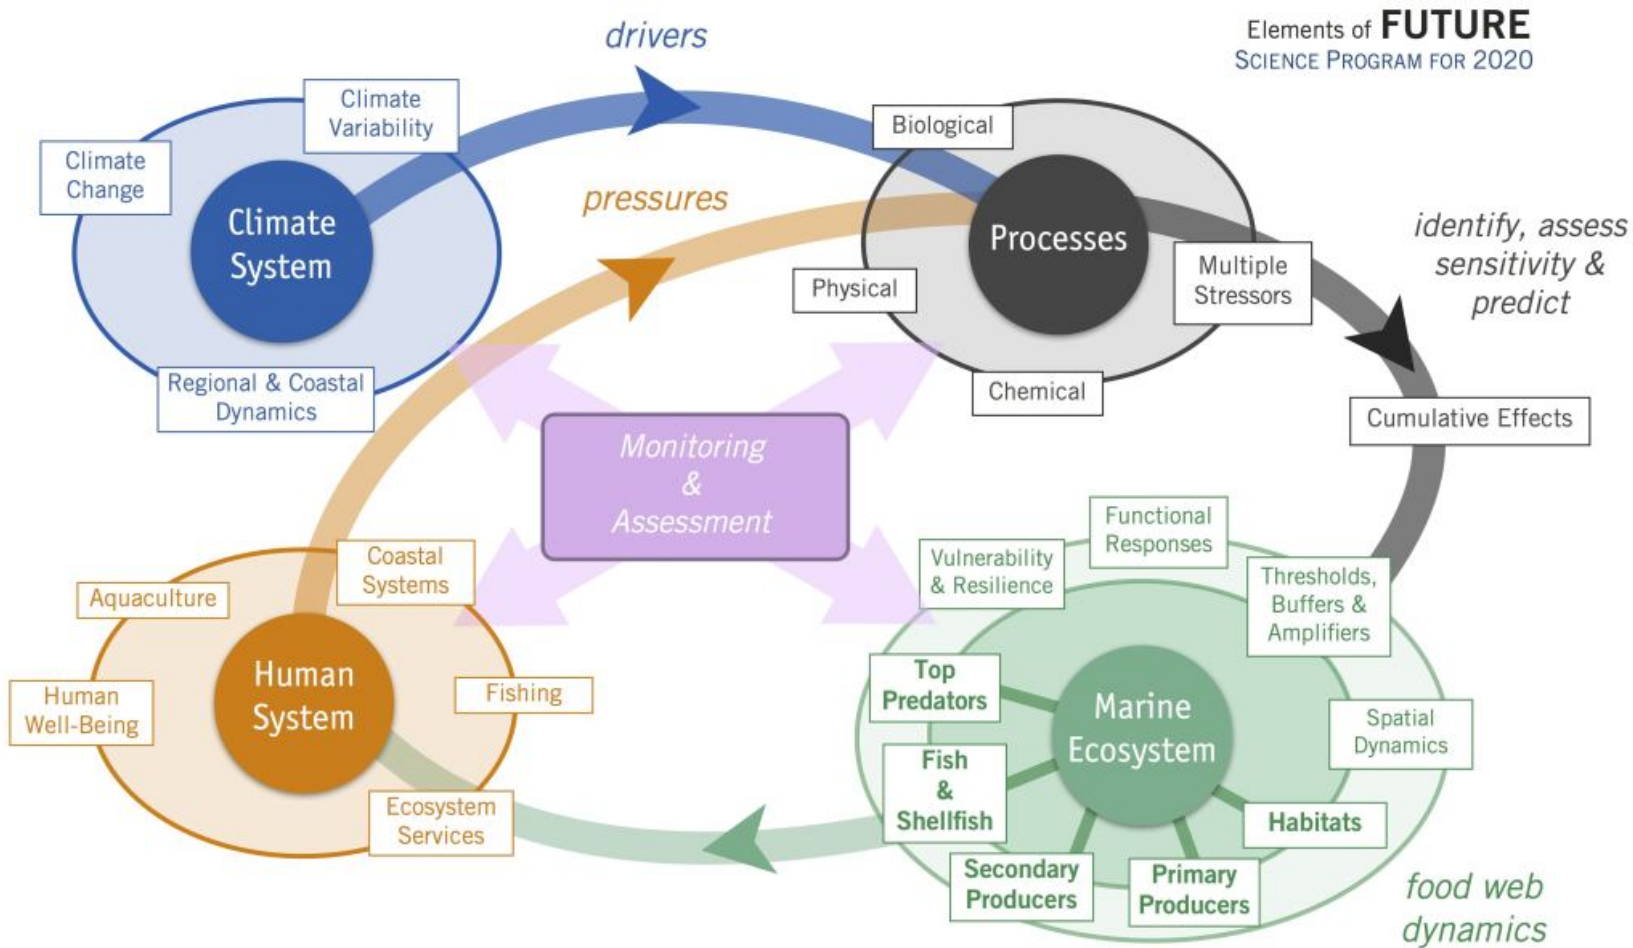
Elements of FUTURE
SCIENCE PROGRAM FOR 2020

drivers

Climate Change

Climate Variability

Climate System

Regional & Coastal Dynamics

pressures

Biological

Processes

Physical

Multiple Stressors

Chemical

identify, assess sensitivity & predict

Cumulative Effects

Monitoring & Assessment

Functional Responses

Vulnerability & Resilience

Thresholds, Buffers & Amplifiers

Top Predators

Marine Ecosystem

Spatial Dynamics

Fish & Shellfish

Habitats

Secondary Producers

Primary Producers

food web dynamics

Coastal Systems

Aquaculture

Human Well-Being

Human System

Fishing

Ecosystem Services